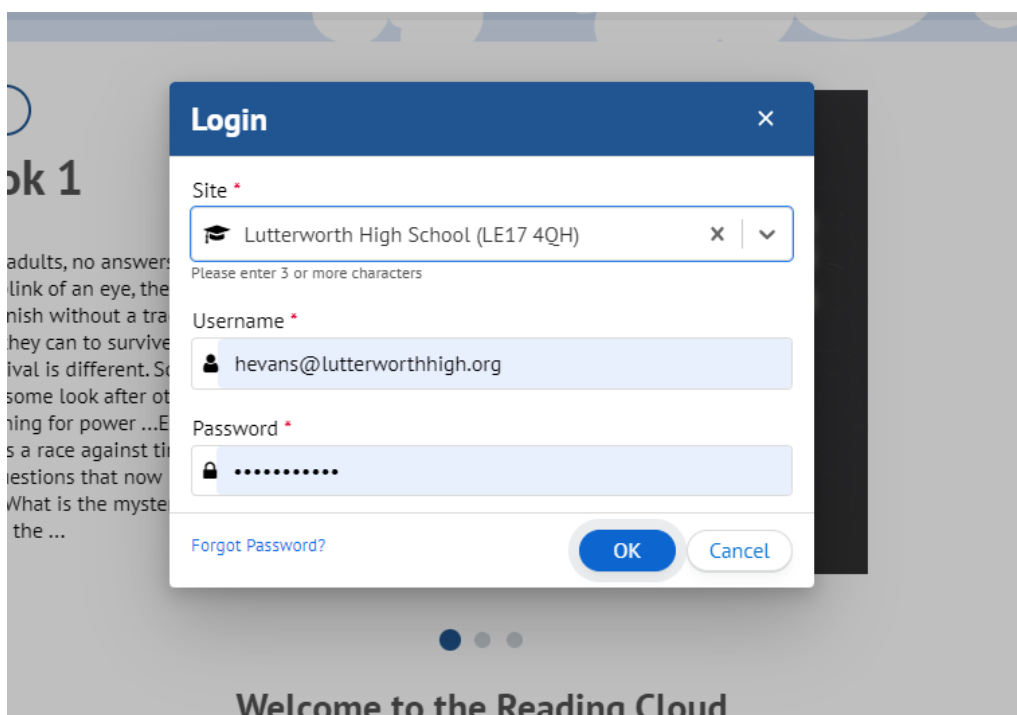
ok 1

adults, no answers
link of an eye, the
nish without a tra
they can to survive
ival is different. So
some look after ot
ning for power ...E
s a race against tir
estions that now
What is the myster
the ...

Login ×

Site *

Lutterworth High School (LE17 4QH) ×

Please enter 3 or more characters

Username *

hevans@lutterworthhigh.org

Password *

•••••••••••

Forgot Password?

OK

Cancel

Welcome to the Reading Cloud